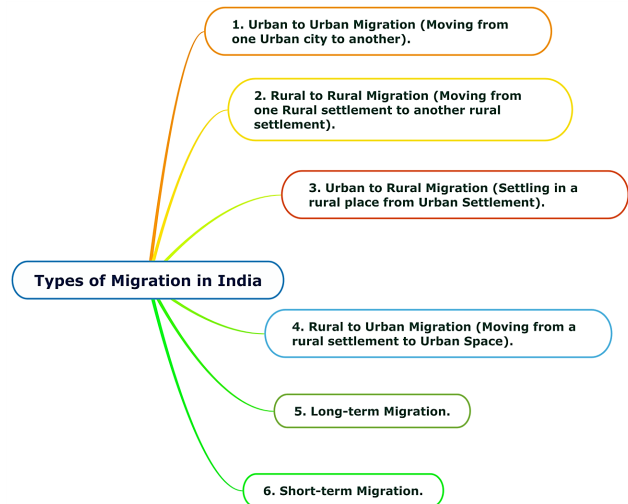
1. Urban to Urban Migration (Moving from one Urban city to another).

2. Rural to Rural Migration (Moving from one Rural settlement to another rural settlement).

3. Urban to Rural Migration (Settling in a rural place from Urban Settlement).

Types of Migration in India

4. Rural to Urban Migration (Moving from a rural settlement to Urban Space).

5. Long-term Migration.

6. Short-term Migration.